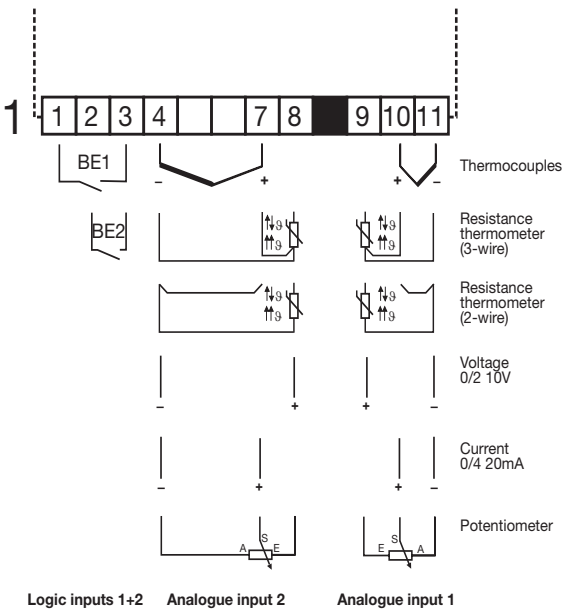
1
1 2 3 4 7 8 9 10 11

BE1

BE2

– +

+ –

Thermocouples

$\vartheta$ $\vartheta$

$\vartheta$ $\vartheta$

Resistance thermometer (3-wire)

$\vartheta$ $\vartheta$

$\vartheta$ $\vartheta$

Resistance thermometer (2-wire)

– +

+ –

Voltage 0/2 10V

– +

+ –

Current 0/4 20mA

A S E

E S A

Potentiometer

Logic inputs 1+2 Analogue input 2 Analogue input 1